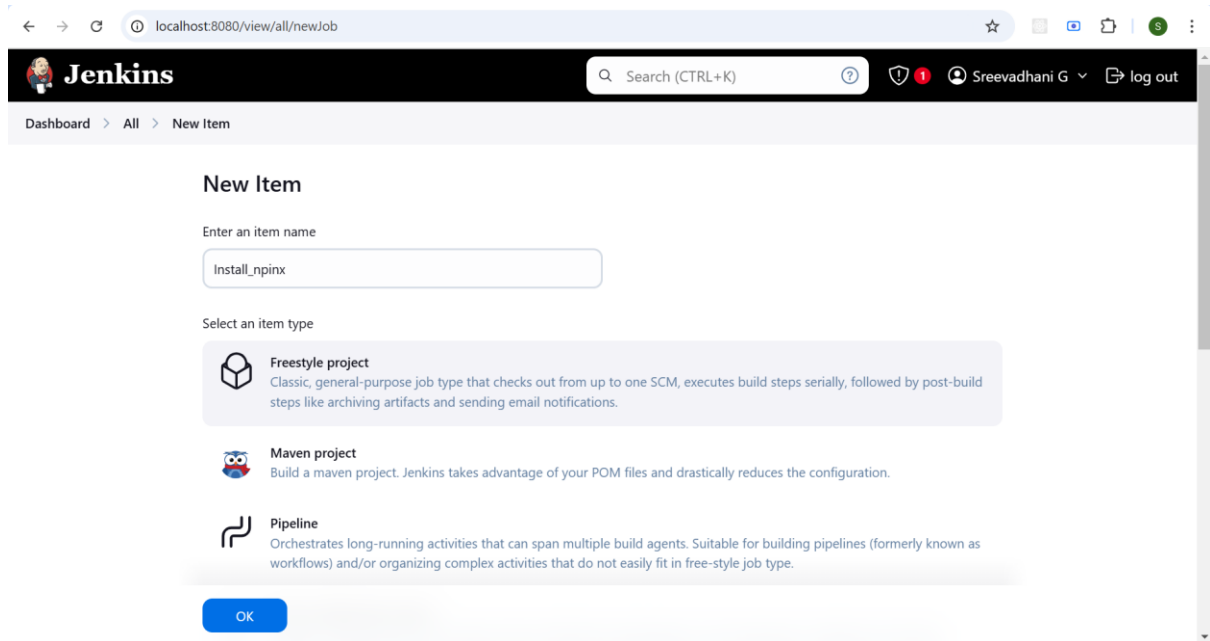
localhost:8080/view/all/newJob

Jenkins

Search (CTRL+K)

1

Sreevadhani G

log out

Dashboard > All > New Item

New Item

Enter an item name

Install_npinx

Select an item type

Freestyle project
Classic, general-purpose job type that checks out from up to one SCM, executes build steps serially, followed by post-build steps like archiving artifacts and sending email notifications.

Maven project
Build a maven project. Jenkins takes advantage of your POM files and drastically reduces the configuration.

Pipeline
Orchestrates long-running activities that can span multiple build agents. Suitable for building pipelines (formerly known as workflows) and/or organizing complex activities that do not easily fit in free-style job type.

OK